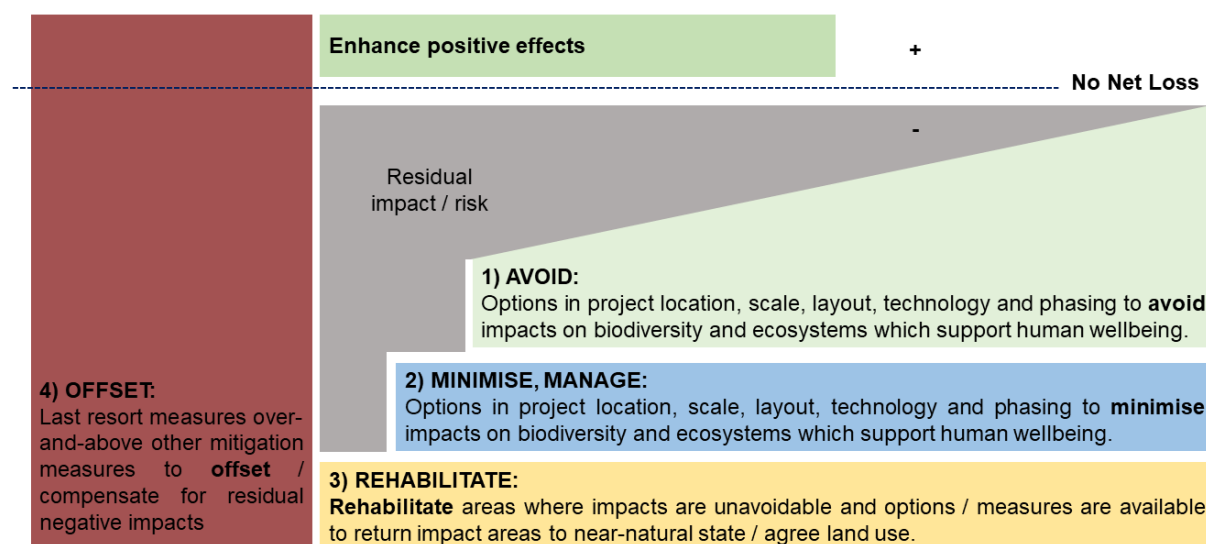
Enhance positive effects

+

No Net Loss

-

Residual impact / risk

1) AVOID:
Options in project location, scale, layout, technology and phasing to **avoid** impacts on biodiversity and ecosystems which support human wellbeing.

4) OFFSET:
Last resort measures over-and-above other mitigation measures to **offset** / compensate for residual negative impacts

2) MINIMISE, MANAGE:
Options in project location, scale, layout, technology and phasing to **minimise** impacts on biodiversity and ecosystems which support human wellbeing.

3) REHABILITATE:
**Rehabilitate** areas where impacts are unavoidable and options / measures are available to return impact areas to near-natural state / agree land use.